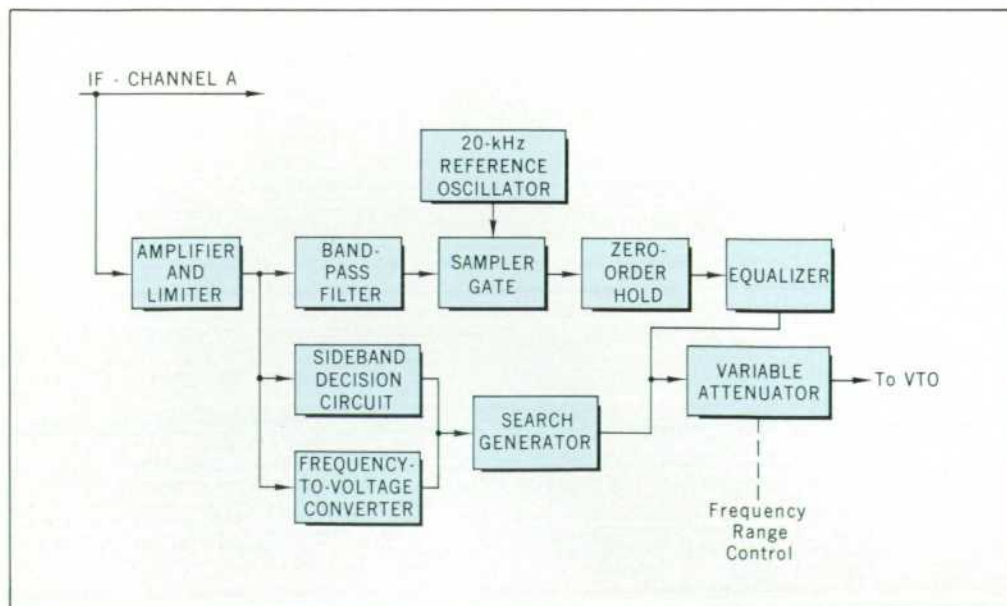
IF - CHANNEL A

20-kHz REFERENCE OSCILLATOR

AMPLIFIER AND LIMITER

BAND-PASS FILTER

SAMPLER GATE

ZERO-ORDER HOLD

EQUALIZER

SIDEBAND DECISION CIRCUIT

SEARCH GENERATOR

VARIABLE ATTENUATOR

To VTO

FREQUENCY-TO-VOLTAGE CONVERTER

Frequency Range Control